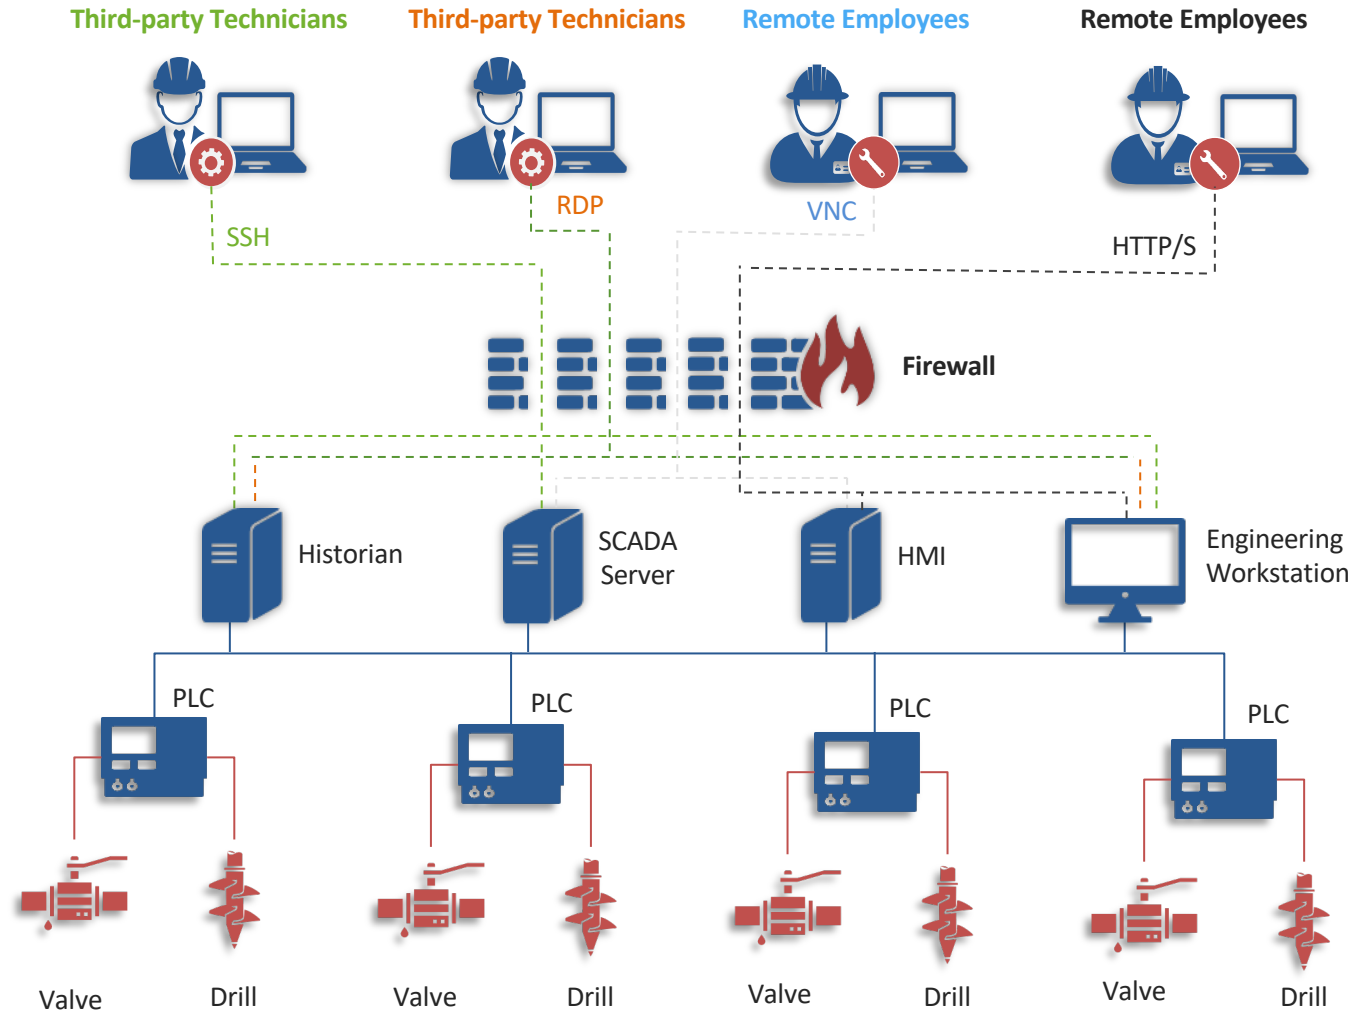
Third-party Technicians
Third-party Technicians
Remote Employees
Remote Employees

SSH
RDP
VNC
HTTP/S

Firewall

Historian
SCADA Server
HMI
Engineering Workstation

PLC
PLC
PLC
PLC

Valve
Drill
Valve
Drill
Valve
Drill
Valve
Drill